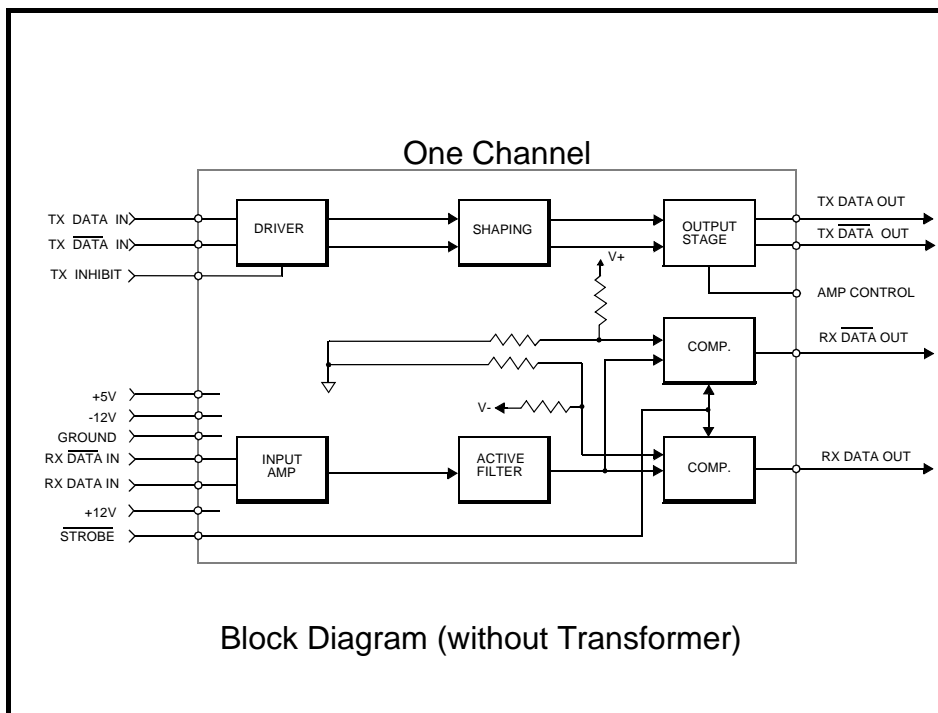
One Channel

TX DATA IN
TX $\overline{\text{DATA}}$ IN
TX INHIBIT

DRIVER

SHAPING

OUTPUT STAGE

TX DATA OUT
TX $\overline{\text{DATA}}$ OUT

V+

AMP CONTROL

COMP.

RX $\overline{\text{DATA}}$ OUT

+5V
-12V
GROUND
RX $\overline{\text{DATA}}$ IN
RX DATA IN
+12V
$\overline{\text{STROBE}}$

V-

INPUT AMP

ACTIVE FILTER

COMP.

RX DATA OUT

Block Diagram (without Transformer)